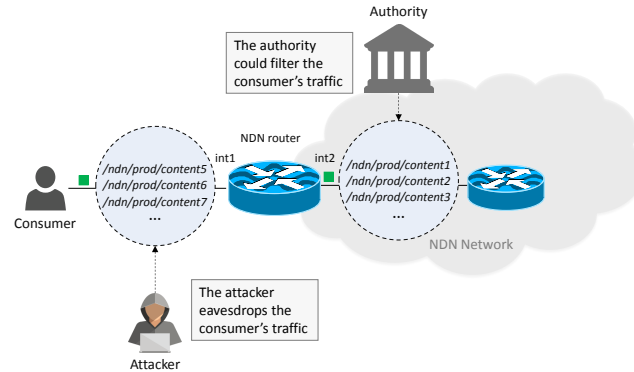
Authority

The authority could filter the consumer's traffic

NDN router

int1

int2

/ndn/prod/content5
/ndn/prod/content6
/ndn/prod/content7
...

/ndn/prod/content1
/ndn/prod/content2
/ndn/prod/content3
...

Consumer

NDN Network

The attacker eavesdrops the consumer's traffic

Attacker